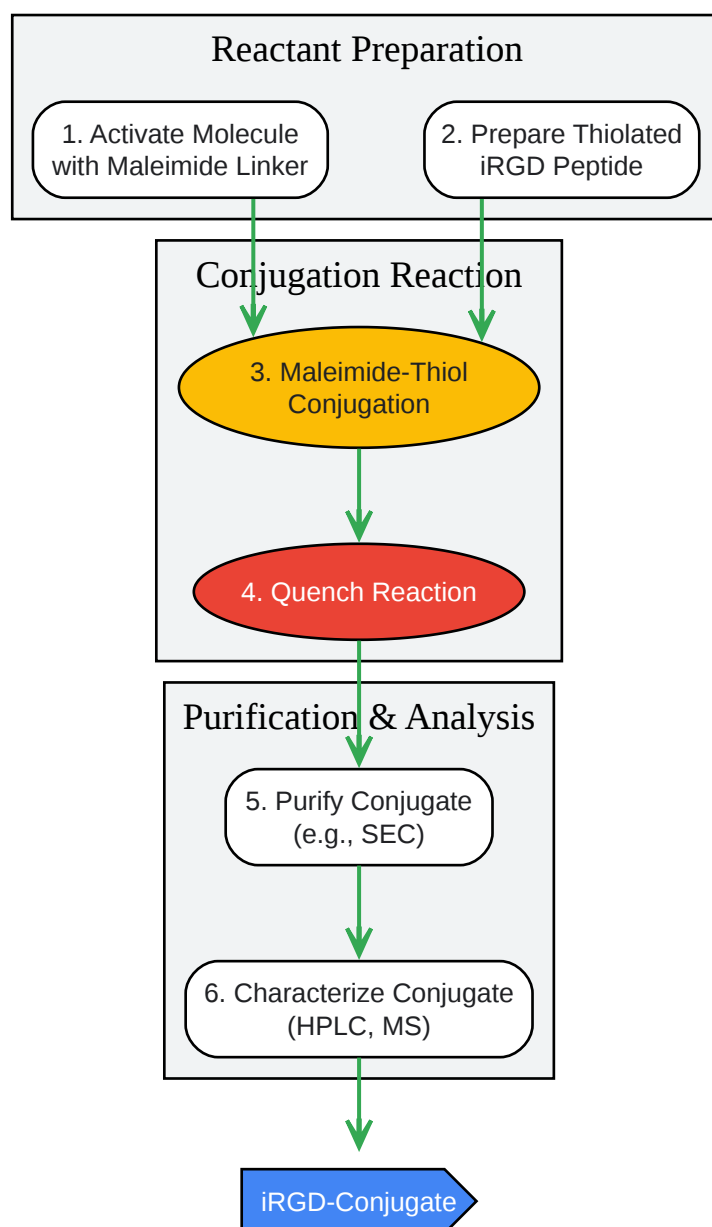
Reactant Preparation

1. Activate Molecule with Maleimide Linker

2. Prepare Thiolated iRGD Peptide

Conjugation Reaction

3. Maleimide-Thiol Conjugation

4. Quench Reaction

Purification & Analysis

5. Purify Conjugate (e.g., SEC)

6. Characterize Conjugate (HPLC, MS)

iRGD-Conjugate